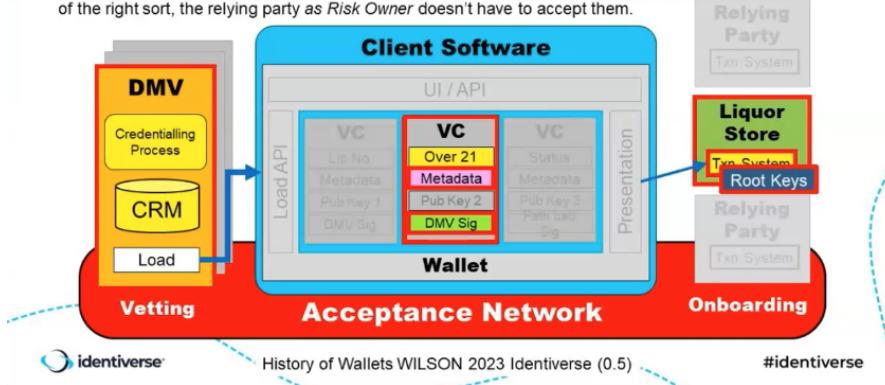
of the right sort, the relying party as Risk Owner doesn't have to accept them.

Relying Party
Txn System

Client Software

UI / API

DMV

Credentialling Process

CRM

Load

Load API

VC
Lic No
Metadata
Pub Key 1
DMV Sig

VC
Over 21
Metadata
Pub Key 2
DMV Sig

VC
Status
Metadata
Pub Key 3
Path Lab Sig

Presentation

Wallet

Liquor Store
Txn System
Root Keys

Relying Party
Txn System

Vetting

Acceptance Network

Onboarding

identiverse

History of Wallets WILSON 2023 Identiverse (0.5)

#identiverse